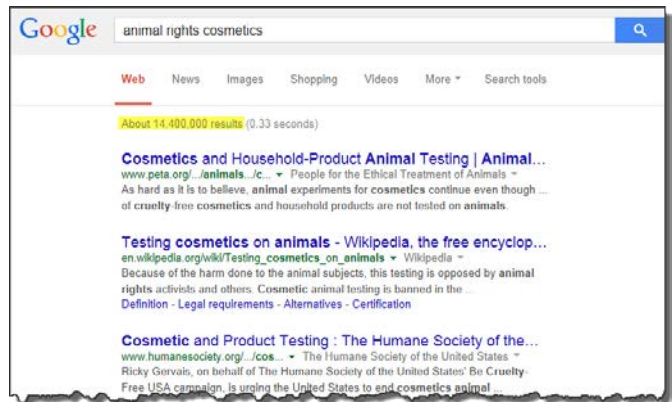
Google

animal rights cosmetics

Web News Images Shopping Videos More Search tools

About 14,400,000 results (0.33 seconds)

Cosmetics and Household-Product Animal Testing | Animal...
www.peta.org/.../animals.../c... People for the Ethical Treatment of Animals
As hard as it is to believe, animal experiments for cosmetics continue even though ... of cruelty-free cosmetics and household products are not tested on animals.

Testing cosmetics on animals - Wikipedia, the free encyclop...
en.wikipedia.org/wiki/Testing_cosmetics_on_animals Wikipedia
Because of the harm done to the animal subjects, this testing is opposed by animal rights activists and others. Cosmetic animal testing is banned in the ...
Definition - Legal requirements - Alternatives - Certification

Cosmetic and Product Testing : The Humane Society of the...
www.humanesociety.org/.../cos... The Humane Society of the United States
Ricky Gervais, on behalf of The Humane Society of the United States' Be Cruelty-Free USA campaign, is urging the United States to end cosmetics animal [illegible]